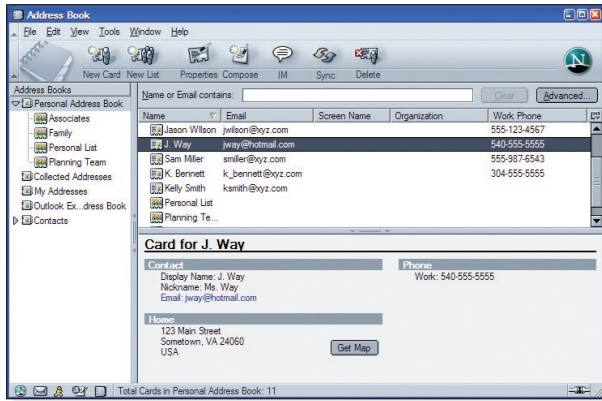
Address Book

File Edit View Tools Window Help

New Card New List Properties Compose IM Sync Delete

Address Books

Personal Address Book
Associates
Family
Personal List
Planning Team
Collected Addresses
My Addresses
Outlook Ex...dress Book
Contacts

Name or Email contains:

Clear Advanced...

| Name | Email | Screen Name | Organization | Work Phone |
|---|---|---|---|---|
| Jason Wilson | jwilson@xyz.com | | | 555-123-4567 |
| J. Way | jway@hotmail.com | | | 540-555-5555 |
| Sam Miller | smiller@xyz.com | | | 555-987-6543 |
| K. Bennett | k_bennett@xyz.com | | | 304-555-5555 |
| Kelly Smith | ksmith@xyz.com | | | |
| Personal List | | | | |
| Planning Te... | | | | |

Card for J. Way

Contact
Display Name: J. Way
Nickname: Ms. Way
Email: jway@hotmail.com

Phone
Work: 540-555-5555

Home
123 Main Street
Sometown, VA 24060
USA

Get Map

Total Cards in Personal Address Book: 11